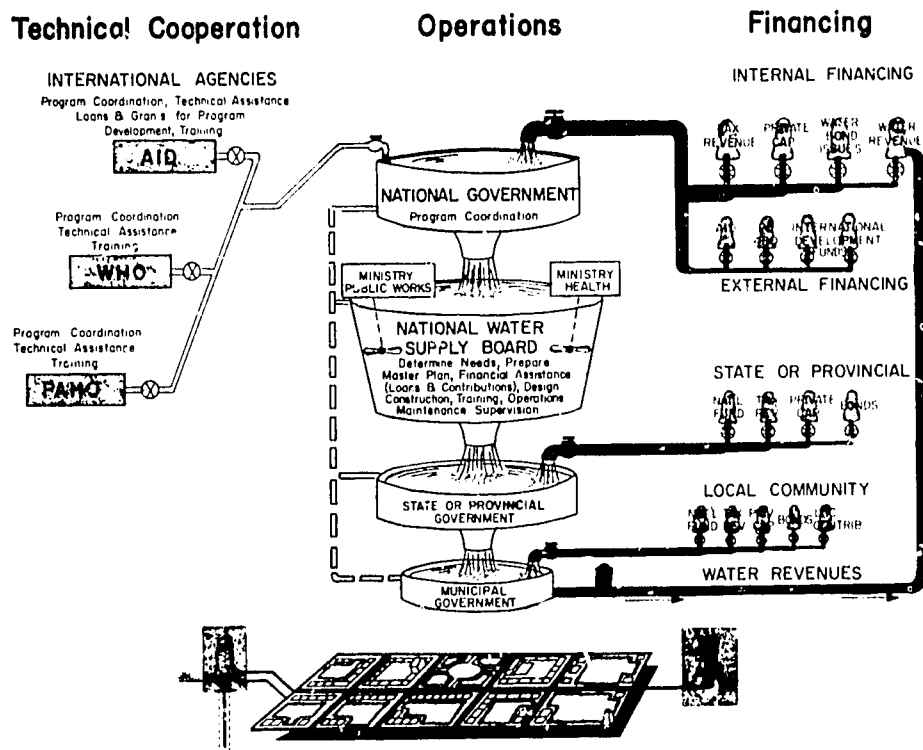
Technical Cooperation

INTERNATIONAL AGENCIES

Program Coordination, Technical Assistance Loans & Grants for Program Development, Training

AID

Program Coordination Technical Assistance Training

WHO

Program Coordination Technical Assistance Training

PAHO

Operations

NATIONAL GOVERNMENT
Program Coordination

MINISTRY PUBLIC WORKS

MINISTRY HEALTH

NATIONAL WATER SUPPLY BOARD
Determine Needs, Prepare Master Plan, Financial Assistance (Loans & Contributions), Design Construction, Training, Operations Maintenance Supervision

STATE OR PROVINCIAL GOVERNMENT

MUNICIPAL GOVERNMENT

Financing

INTERNAL FINANCING

TAX REVENUE

PRIVATE CAP.

WATER BOND ISSUES

WATER REVENUE

AID

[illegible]

INTERNATIONAL DEVELOPMENT FUNDS

EXTERNAL FINANCING

STATE OR PROVINCIAL

NAT'L FUND

TAX REV.

PRIVATE CAP.

BONDS

LOCAL COMMUNITY

NAT'L FUND

TAX REV.

PRIV. CAP.

BONDS

LOC. CONTRIB.

WATER REVENUES